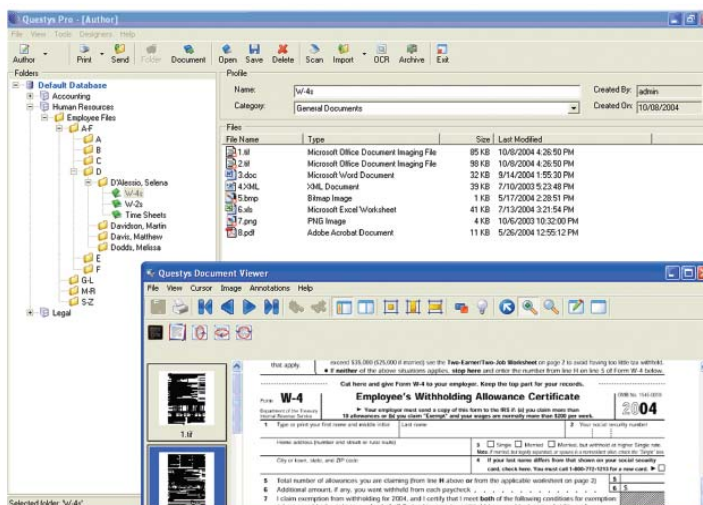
Questys Pro - [Author]

File View Tools Designers Help

Author Print Send Folder Document Open Save Delete Scan Import OCR Archive Exit

Folders

Default Database
Accounting
Human Resources
Employee Files
A-F
A
B
C
D
D'Alessio, Selena
W-4s
W-2s
Time Sheets
Davidson, Martin
Davis, Matthew
Dodds, Melissa
E
F
G-L
M-R
S-Z
Legal

Profile

Name: W-4s

Category: General Documents

Created By: admin

Created On: 10/08/2004

Files

| File Name | Type | Size | Last Modified |
|---|---|---|---|
| 1.tif | Microsoft Office Document Imaging File | 85 KB | 10/8/2004 4:26:50 PM |
| 2.tif | Microsoft Office Document Imaging File | 98 KB | 10/8/2004 4:26:50 PM |
| 3.doc | Microsoft Word Document | 32 KB | 9/14/2004 1:55:30 PM |
| 4.XML | XML Document | 39 KB | 7/10/2003 5:23:48 PM |
| 5.bmp | Bitmap Image | 1 KB | 5/17/2004 2:28:51 PM |
| 6.xls | Microsoft Excel Worksheet | 41 KB | 7/13/2004 3:21:54 PM |
| 17.png | PNG Image | 4 KB | 10/6/2003 10:32:00 PM |
| 8.pdf | Adobe Acrobat Document | 11 KB | 5/26/2004 12:55:12 PM |

Questys Document Viewer

File View Cursor Image Annotations Help

1.tif

that apply. exceed $35,000 ($25,000 if married) see the Two-Earner/Two-Job Worksheet on page 2 to avoid having too little tax withheld.
If neither of the above situations applies, stop here and enter the number from line H on line 5 of Form W-4 below.

Cut here and give Form W-4 to your employer. Keep the top part for your records.

Form W-4 Employee's Withholding Allowance Certificate

Department of the Treasury Internal Revenue Service

Your employer must send a copy of this form to the IRS if: (a) you claim more than 10 allowances or (b) you claim "Exempt" and your wages are normally more than $200 per week.

OMB No. 1545-0010

2004

1 Type or print your first name and middle initial Last name 2 Your social security number

Home address (number and street or rural route) 3 Single Married Married, but withhold at higher Single rate.

City or town, state, and ZIP code 4 If your last name differs from that shown on your social security card, check here. You must call 1-800-772-1213 for a new card.

5 Total number of allowances you are claiming (from line H above or from the applicable worksheet on page 2) 5

6 Additional amount, if any, you want withheld from each paycheck 6 $

7 I claim exemption from withholding for 2004, and I certify that I meet both of the following conditions for exemption

Selected folder: 'W-4s'